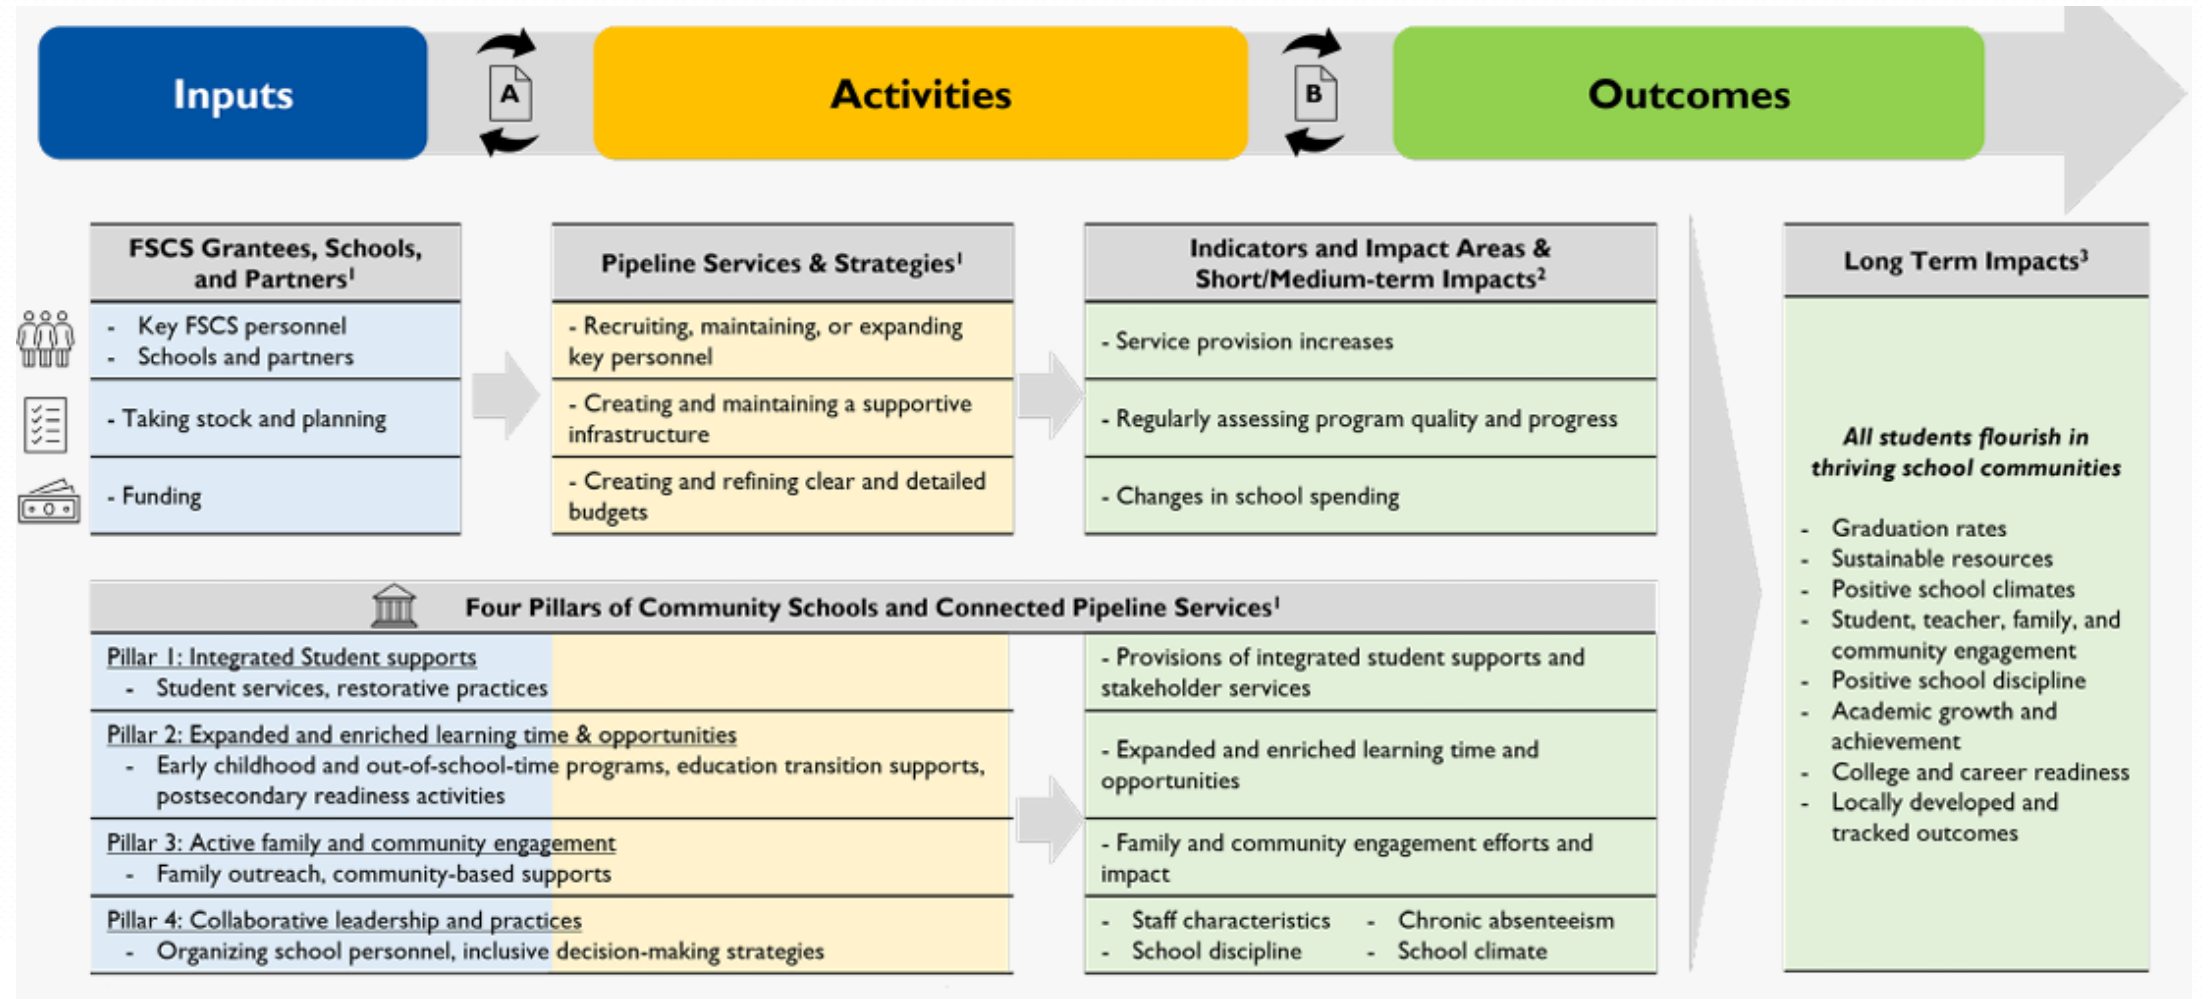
Inputs

A

Activities

B

Outcomes

| FSCS Grantees, Schools, and Partners$^1$ |
|---|
| - Key FSCS personnel<br>- Schools and partners |
| - Taking stock and planning |
| - Funding |

| Pipeline Services & Strategies$^1$ |
|---|
| - Recruiting, maintaining, or expanding key personnel |
| - Creating and maintaining a supportive infrastructure |
| - Creating and refining clear and detailed budgets |

| Indicators and Impact Areas & Short/Medium-term Impacts$^2$ |
|---|
| - Service provision increases |
| - Regularly assessing program quality and progress |
| - Changes in school spending |

Long Term Impacts$^3$

All students flourish in thriving school communities

- Graduation rates
- Sustainable resources
- Positive school climates
- Student, teacher, family, and community engagement
- Positive school discipline
- Academic growth and achievement
- College and career readiness
- Locally developed and tracked outcomes

Four Pillars of Community Schools and Connected Pipeline Services$^1$

Pillar 1: Integrated Student supports
- Student services, restorative practices

Pillar 2: Expanded and enriched learning time & opportunities
- Early childhood and out-of-school-time programs, education transition supports, postsecondary readiness activities

Pillar 3: Active family and community engagement
- Family outreach, community-based supports

Pillar 4: Collaborative leadership and practices
- Organizing school personnel, inclusive decision-making strategies

- Provisions of integrated student supports and stakeholder services

- Expanded and enriched learning time and opportunities

- Family and community engagement efforts and impact

- Staff characteristics
- School discipline
- Chronic absenteeism
- School climate